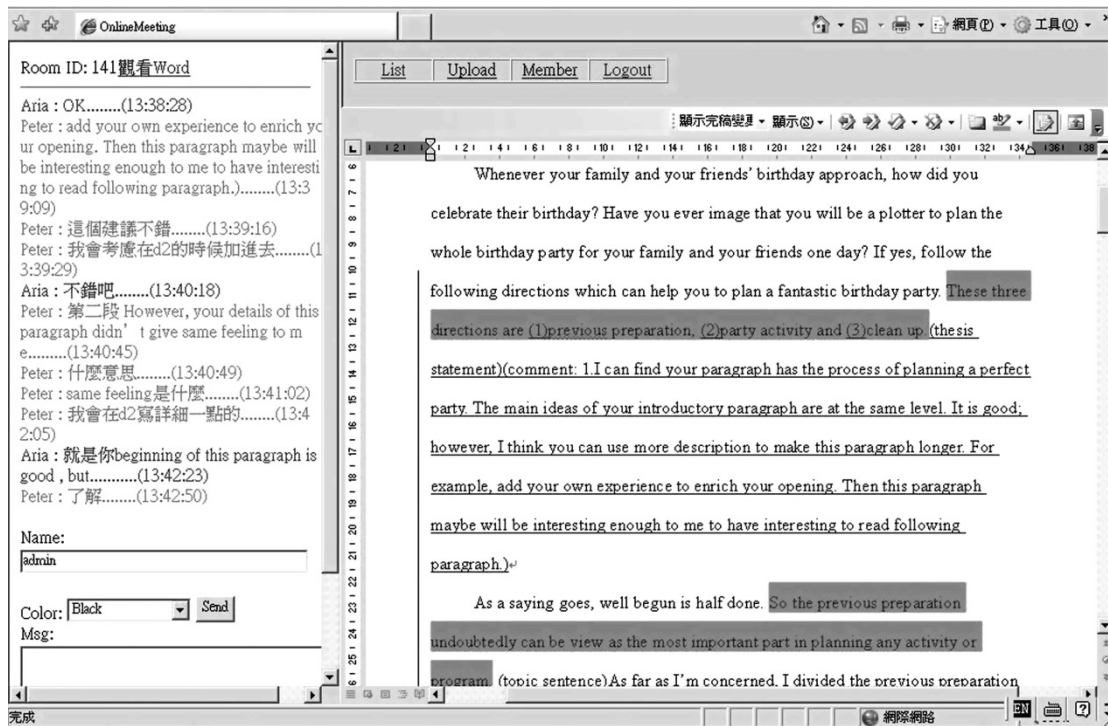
OnlineMeeting

網頁(P) 工具(O)

Room ID: 141觀看Word

Aria : OK........(13:38:28)
Peter : add your own experience to enrich your opening. Then this paragraph maybe will be interesting enough to me to have interesting to read following paragraph.)........(13:39:09)
Peter : 這個建議不錯........(13:39:16)
Peter : 我會考慮在d2的時侯加進去........(13:39:29)
Aria : 不錯吧........(13:40:18)
Peter : 第二段 However, your details of this paragraph didn' t give same feeling to me........(13:40:45)
Peter : 什麼意思........(13:40:49)
Peter : same feeling是什麼........(13:41:02)
Peter : 我會在d2寫詳細一點的........(13:42:05)
Aria : 就是你beginning of this paragraph is good , but...........(13:42:23)
Peter : 了解........(13:42:50)

Name:
admin

Color: Black Send
Msg:

List Upload Member Logout

顯示完稿變更 顯示(S)

Whenever your family and your friends' birthday approach, how did you celebrate their birthday? Have you ever image that you will be a plotter to plan the whole birthday party for your family and your friends one day? If yes, follow the following directions which can help you to plan a fantastic birthday party. These three directions are (1)previous preparation, (2)party activity and (3)clean up (thesis statement)(comment: 1.I can find your paragraph has the process of planning a perfect party. The main ideas of your introductory paragraph are at the same level. It is good; however, I think you can use more description to make this paragraph longer. For example, add your own experience to enrich your opening. Then this paragraph maybe will be interesting enough to me to have interesting to read following paragraph.)

As a saying goes, well begun is half done. So the previous preparation undoubtedly can be view as the most important part in planning any activity or program. (topic sentence)As far as I'm concerned, I divided the previous preparation

完成 網際網路